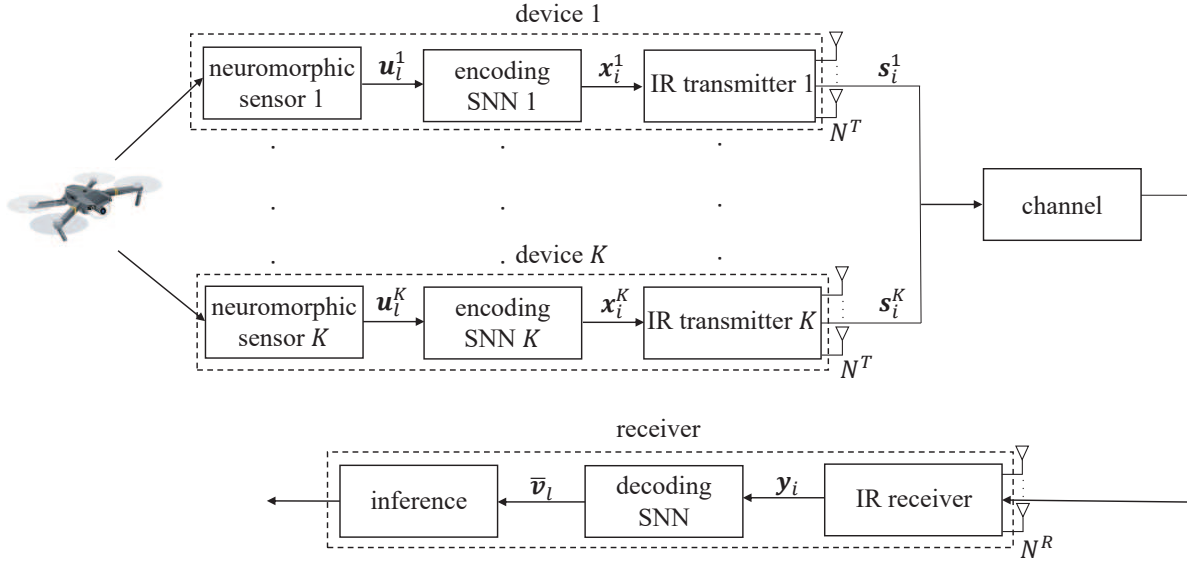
device 1

neuromorphic sensor 1

$\boldsymbol{u}_l^1$

encoding SNN 1

$\boldsymbol{x}_i^1$

IR transmitter 1

$N^T$

$\boldsymbol{s}_i^1$

channel

device $K$

neuromorphic sensor $K$

$\boldsymbol{u}_l^K$

encoding SNN $K$

$\boldsymbol{x}_i^K$

IR transmitter $K$

$N^T$

$\boldsymbol{s}_i^K$

receiver

inference

$\bar{\boldsymbol{v}}_l$

decoding SNN

$\boldsymbol{y}_i$

IR receiver

$N^R$